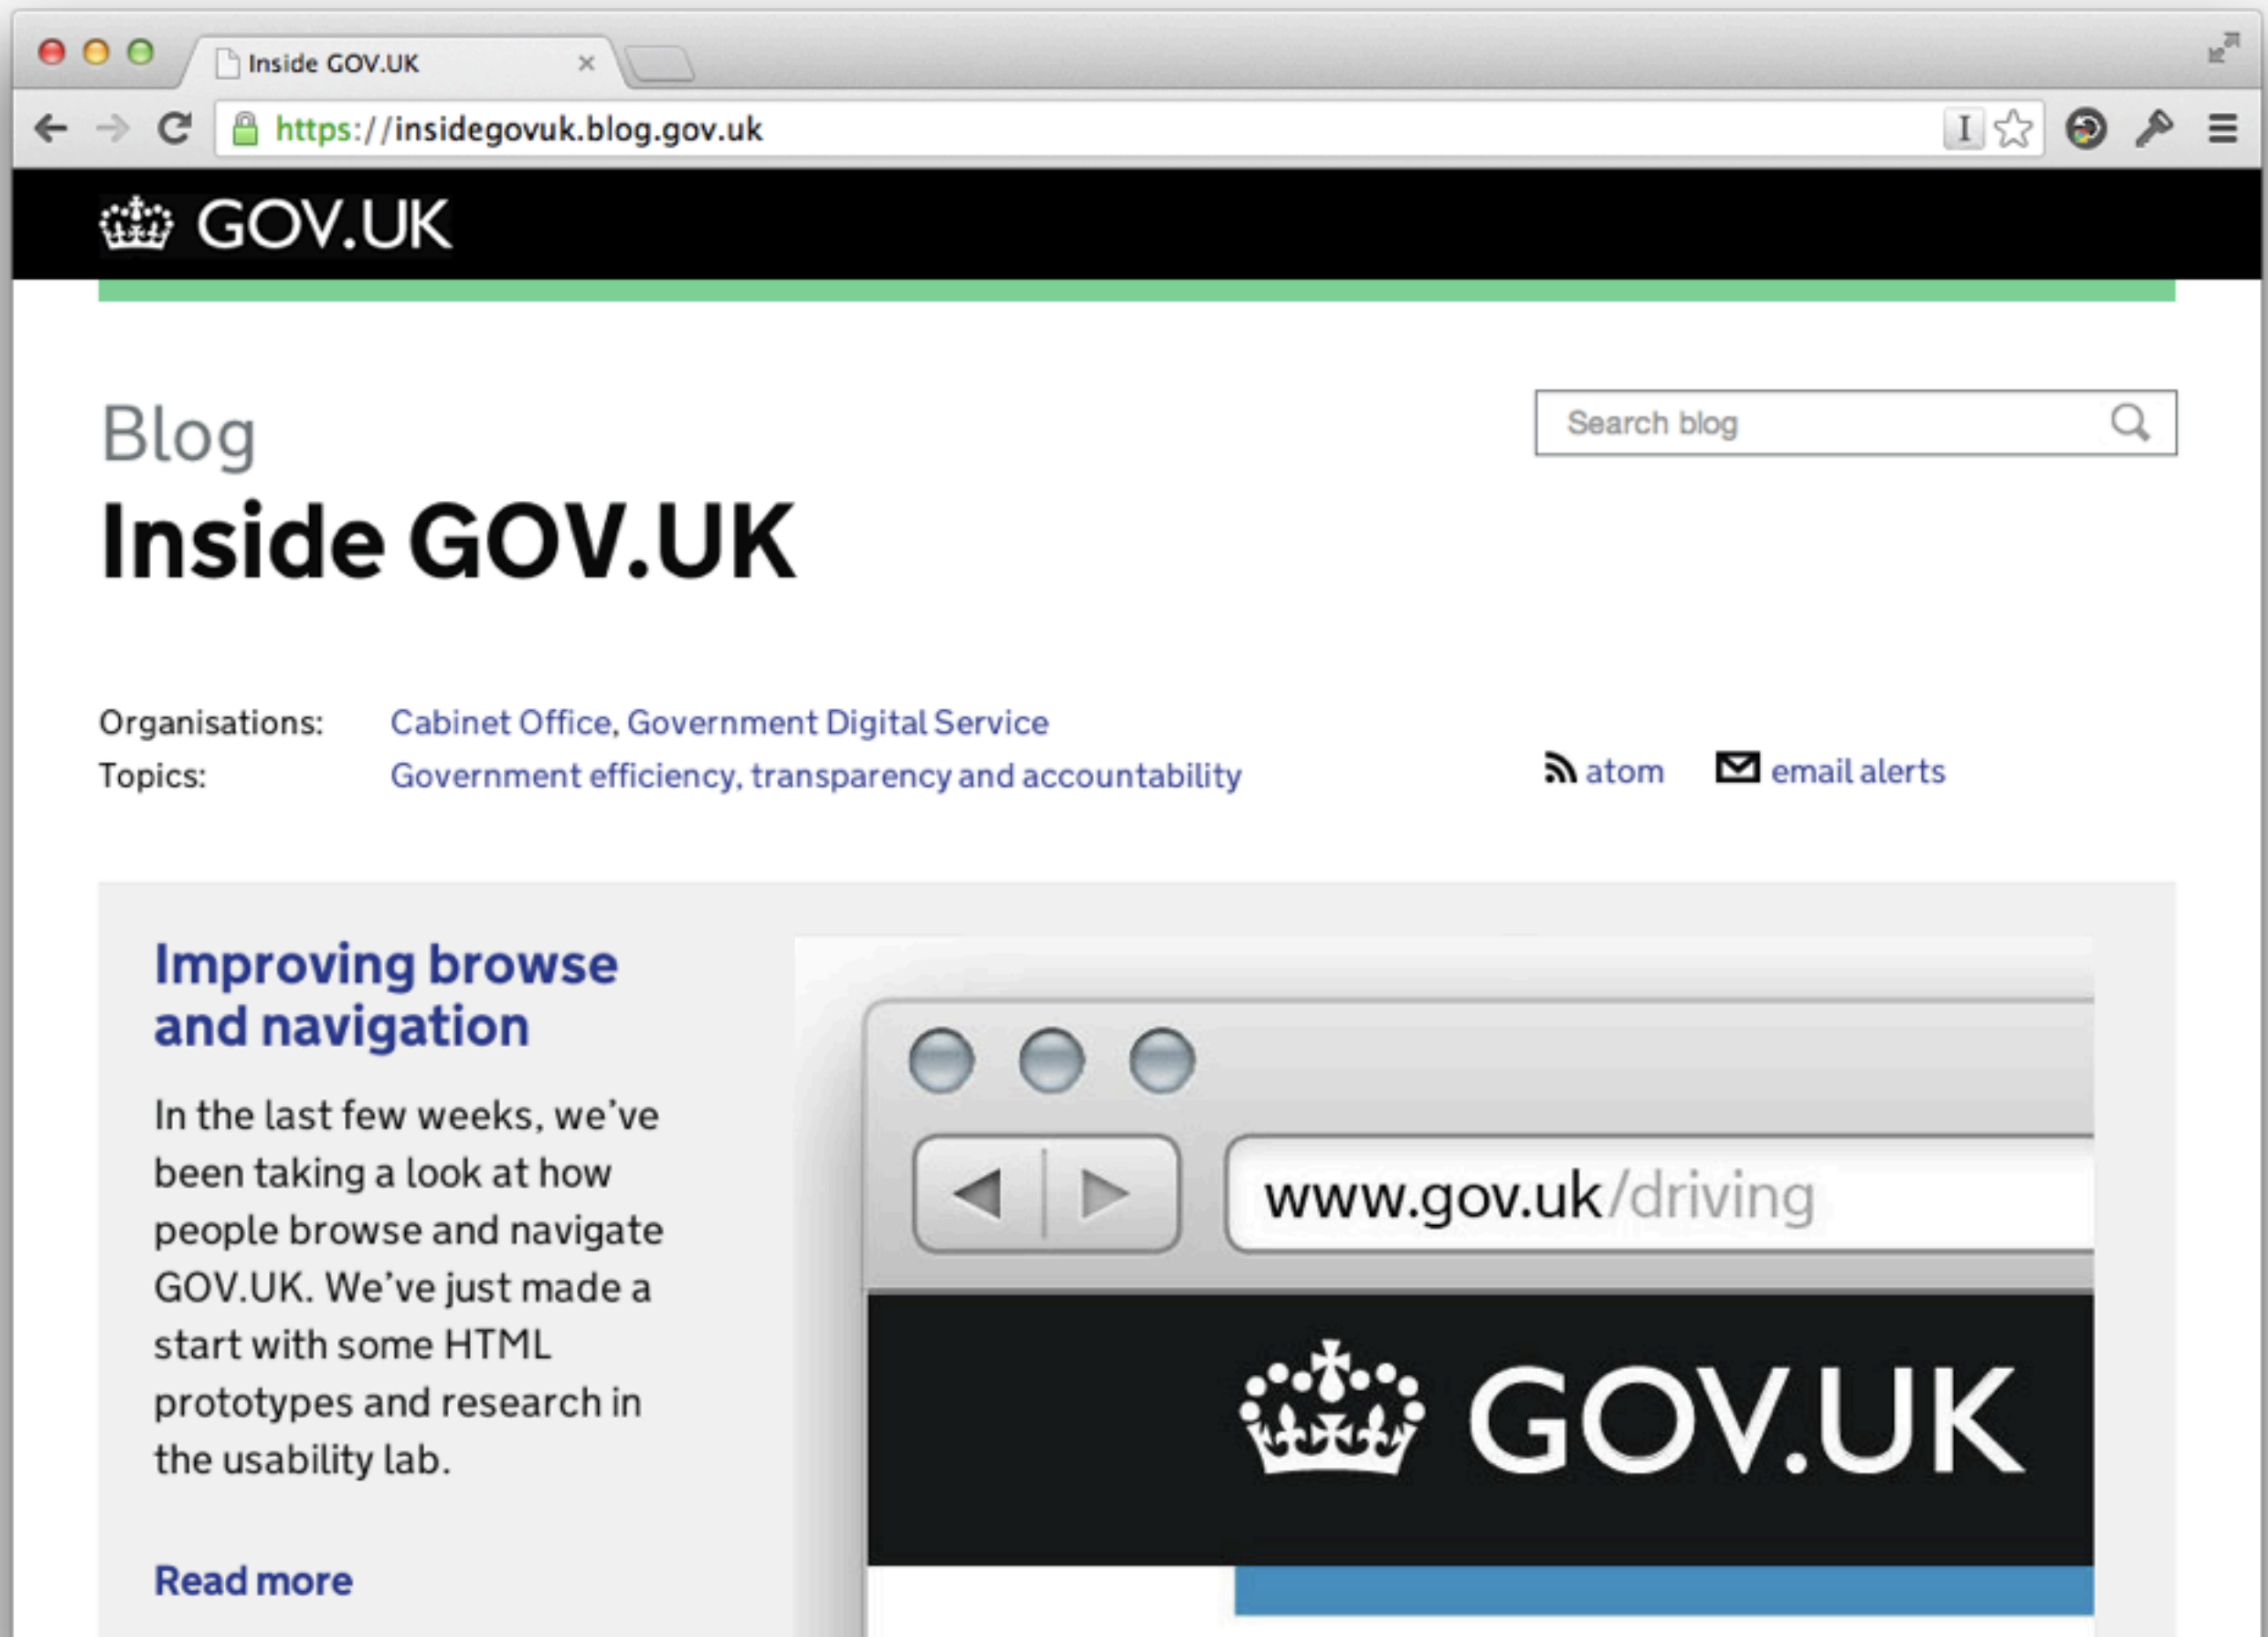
Inside GOV.UK

https://insidegovuk.blog.gov.uk

GOV.UK

Blog

Inside GOV.UK

Search blog

Organisations: Cabinet Office, Government Digital Service

Topics: Government efficiency, transparency and accountability

atom email alerts

Improving browse and navigation

In the last few weeks, we've been taking a look at how people browse and navigate GOV.UK. We've just made a start with some HTML prototypes and research in the usability lab.

Read more

www.gov.uk/driving

GOV.UK